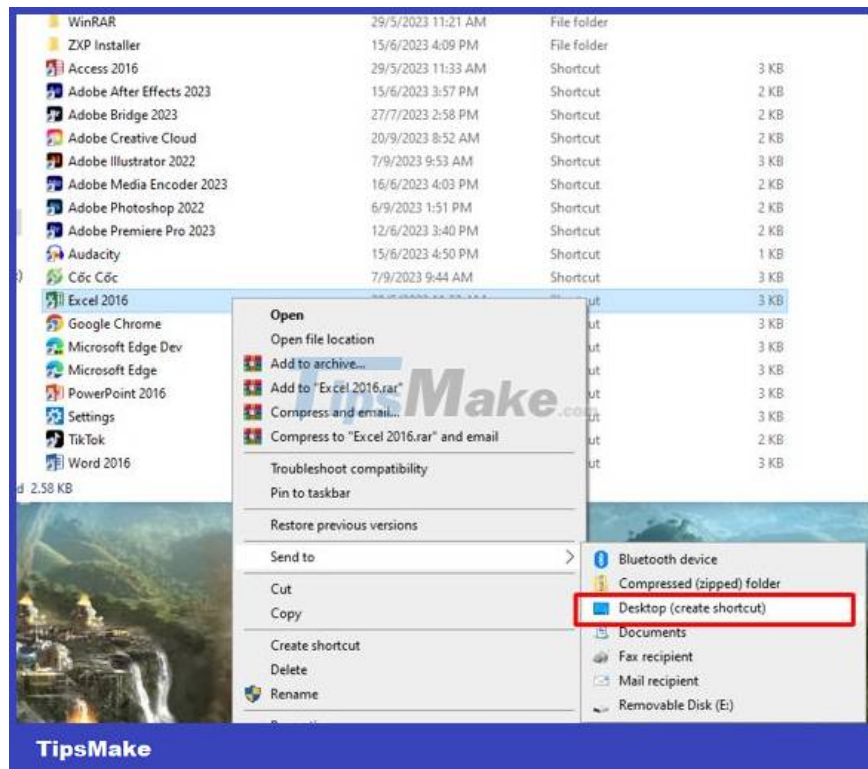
| | | | |
|---|---|---|---|
| WinRAR | 29/5/2023 11:21 AM | File folder | |
| ZXP Installer | 15/6/2023 4:09 PM | File folder | |
| Access 2016 | 29/5/2023 11:33 AM | Shortcut | 3 KB |
| Adobe After Effects 2023 | 15/6/2023 3:57 PM | Shortcut | 2 KB |
| Adobe Bridge 2023 | 27/7/2023 2:58 PM | Shortcut | 2 KB |
| Adobe Creative Cloud | 20/9/2023 8:52 AM | Shortcut | 2 KB |
| Adobe Illustrator 2022 | 7/9/2023 9:53 AM | Shortcut | 3 KB |
| Adobe Media Encoder 2023 | 16/6/2023 4:03 PM | Shortcut | 2 KB |
| Adobe Photoshop 2022 | 6/9/2023 1:51 PM | Shortcut | 2 KB |
| Adobe Premiere Pro 2023 | 12/6/2023 3:40 PM | Shortcut | 2 KB |
| Audacity | 15/6/2023 4:50 PM | Shortcut | 1 KB |
| Cốc Cốc | 7/9/2023 9:44 AM | Shortcut | 3 KB |
| Excel 2016 | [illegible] | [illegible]ut | 3 KB |
| Google Chrome | | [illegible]ut | 3 KB |
| Microsoft Edge Dev | | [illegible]ut | 3 KB |
| Microsoft Edge | | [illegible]ut | 3 KB |
| PowerPoint 2016 | | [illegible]ut | 3 KB |
| Settings | | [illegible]ut | 3 KB |
| TikTok | | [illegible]ut | 2 KB |
| Word 2016 | | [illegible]ut | 3 KB |

d 2.58 KB

Open
Open file location
Add to archive...
Add to "Excel 2016.rar"
Compress and email...
Compress to "Excel 2016.rar" and email
Troubleshoot compatibility
Pin to taskbar
Restore previous versions
Send to
Cut
Copy
Create shortcut
Delete
Rename

Bluetooth device
Compressed (zipped) folder
Desktop (create shortcut)
Documents
Fax recipient
Mail recipient
Removable Disk (E:)

TipsMake.com

TipsMake